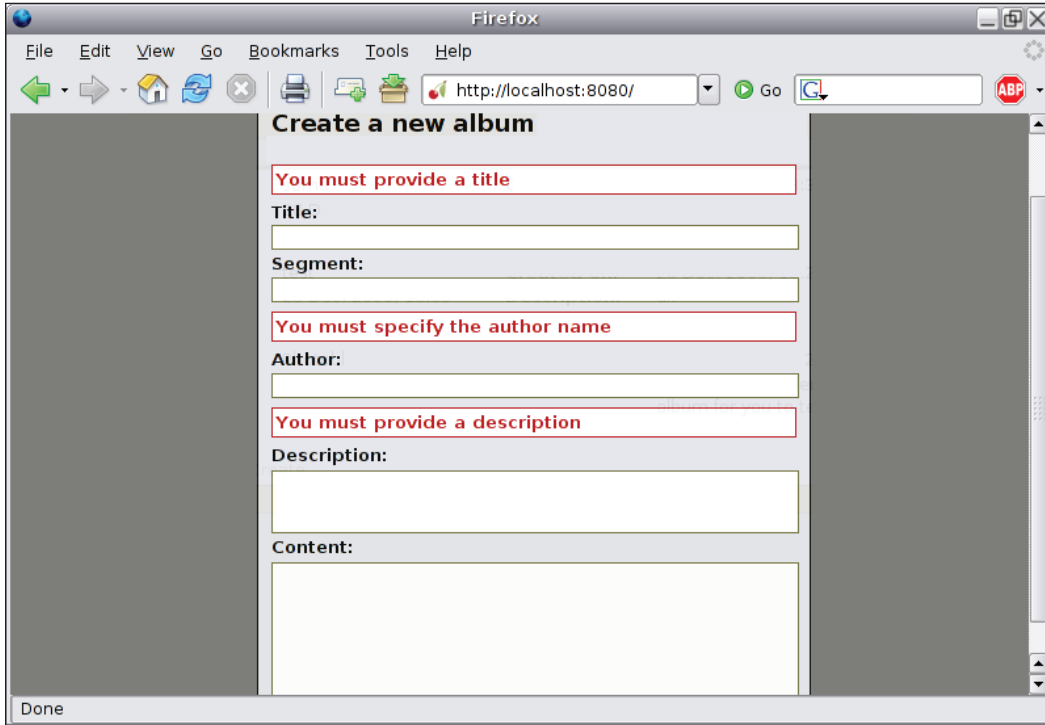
Firefox

File Edit View Go Bookmarks Tools Help

http://localhost:8080/

Go

ABP

Create a new album

You must provide a title

Title:

Segment:

You must specify the author name

Author:

You must provide a description

Description:

Content:

Done